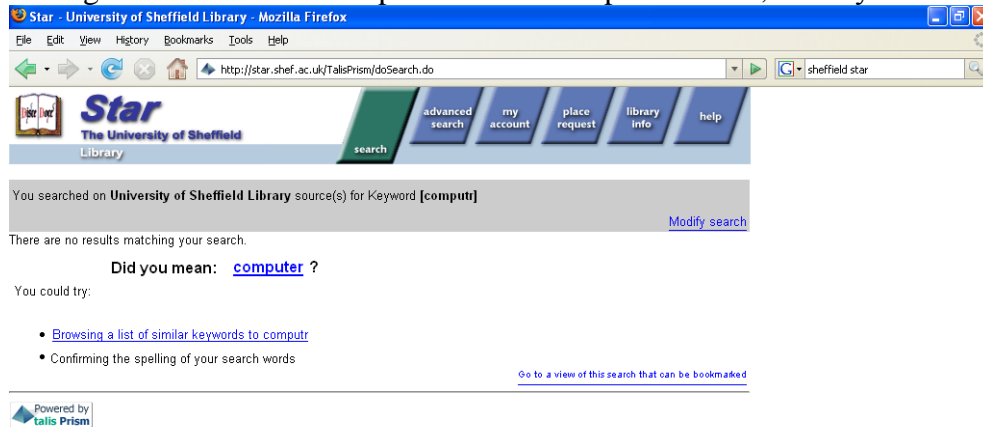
Star - University of Sheffield Library - Mozilla Firefox

File Edit View History Bookmarks Tools Help

http://star.shef.ac.uk/TalisPrism/doSearch.do

sheffield star

Star
The University of Sheffield Library

search | advanced search | my account | place request | library info | help

You searched on **University of Sheffield Library** source(s) for Keyword **[computr]**

Modify search

There are no results matching your search.

Did you mean: computer ?

You could try:

- Browsing a list of similar keywords to computr
- Confirming the spelling of your search words

Go to a view of this search that can be bookmarked

Powered by talis Prism